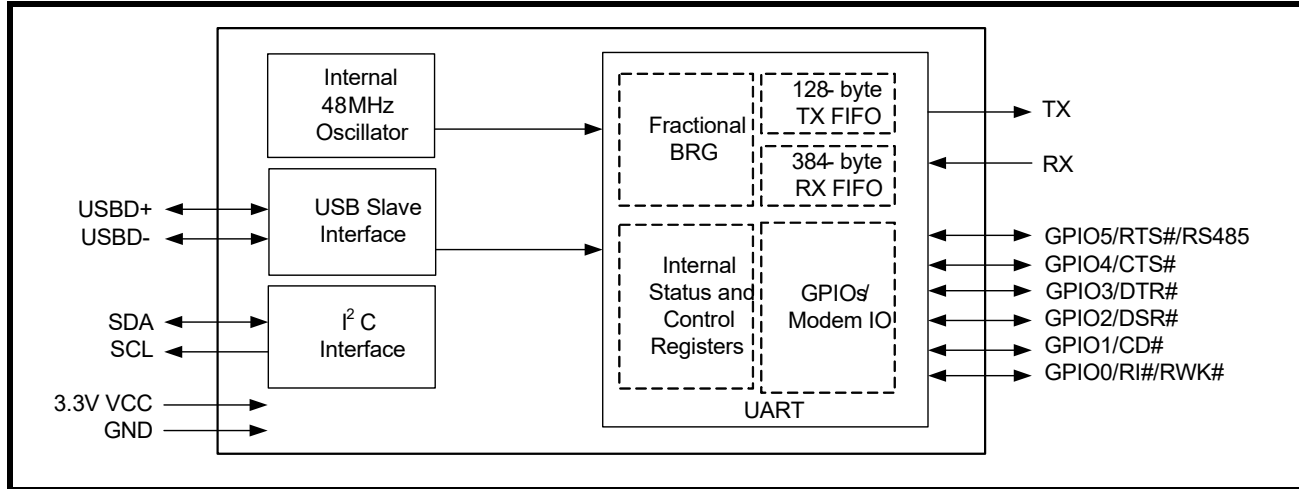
Internal 48MHz Oscillator

USBD+
USBD-

USB Slave Interface

SDA
SCL

$I^2$ C Interface

3.3V VCC
GND

Fractional BRG

128- byte TX FIFO

384- byte RX FIFO

Internal Status and Control Registers

GPIOs/ Modem IO

UART

TX
RX
GPIO5/RTS#/RS485
GPIO4/CTS#
GPIO3/DTR#
GPIO2/DSR#
GPIO1/CD#
GPIO0/RI#/RWK#